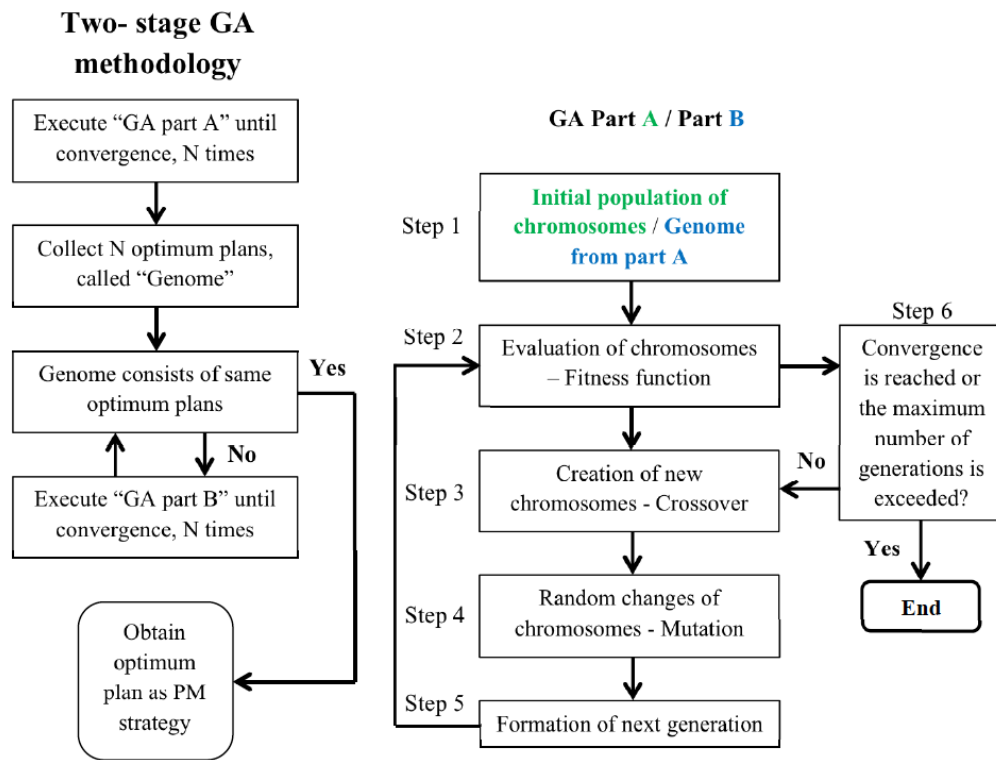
Two- stage GA methodology

Execute “GA part A” until convergence, N times

Collect N optimum plans, called “Genome”

Genome consists of same optimum plans

Yes

No

Execute “GA part B” until convergence, N times

Obtain optimum plan as PM strategy

GA Part A / Part B

Step 1

Initial population of chromosomes / Genome from part A

Step 2

Evaluation of chromosomes – Fitness function

Step 6

Convergence is reached or the maximum number of generations is exceeded?

No

Step 3

Creation of new chromosomes - Crossover

Yes

Step 4

Random changes of chromosomes - Mutation

End

Step 5

Formation of next generation